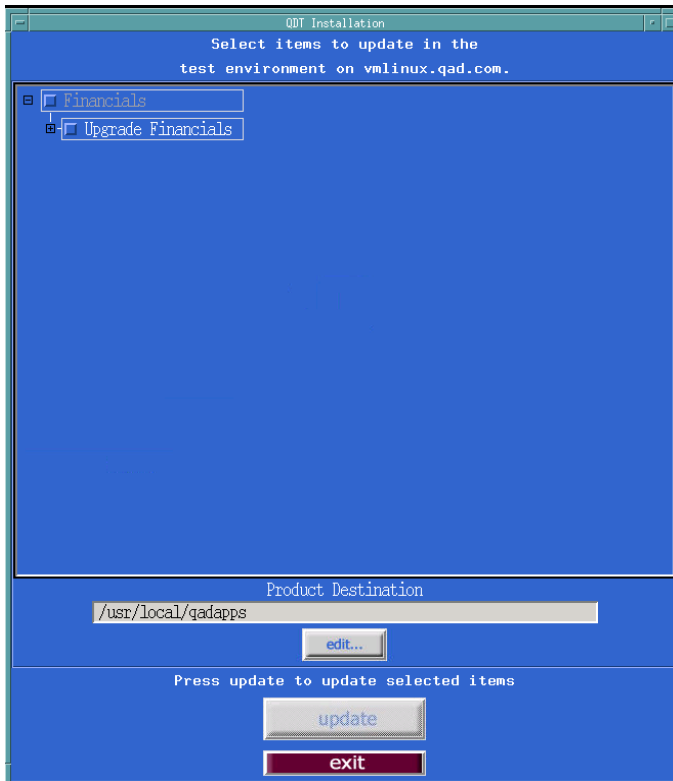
QDT Installation

Select items to update in the test environment on vmlinux.qad.com.

Financials

Upgrade Financials

Product Destination

/usr/local/qadapps

edit...

Press update to update selected items

update

exit